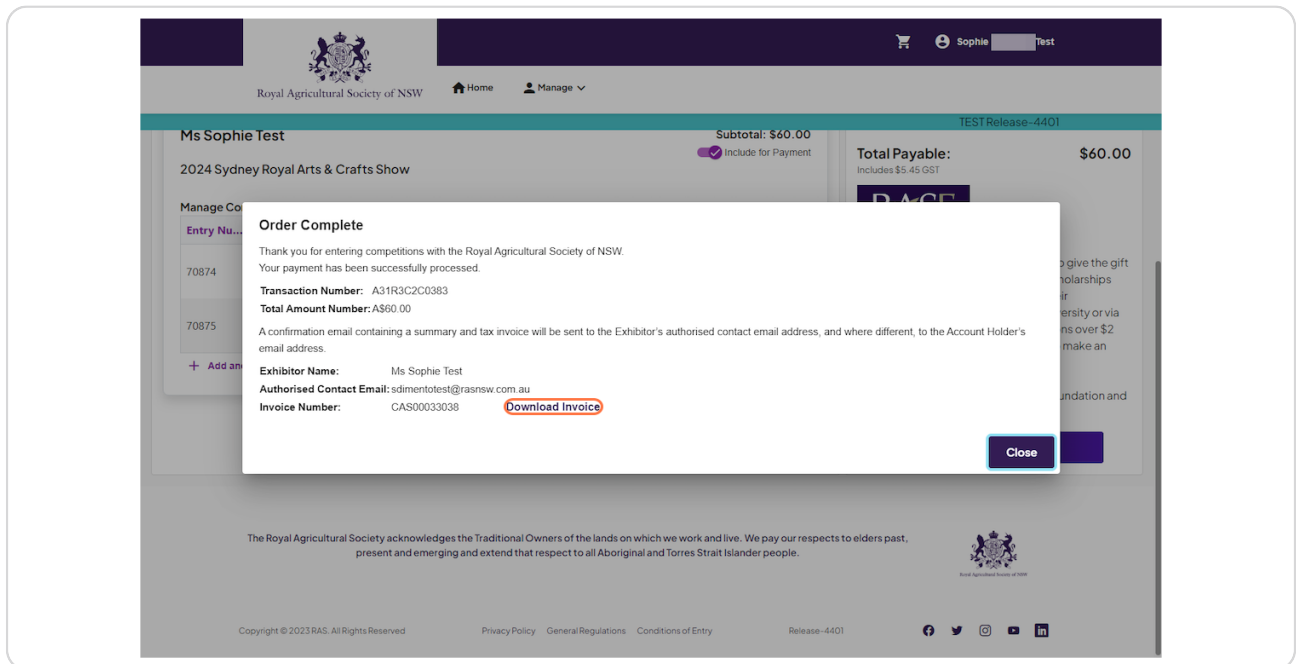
Sophie Test

Royal Agricultural Society of NSW

Home

Manage

TEST Release-4401

Ms Sophie Test

Subtotal: $60.00

Include for Payment

2024 Sydney Royal Arts & Crafts Show

Manage Co

Entry Nu...

70874

70875

+ Add an

Total Payable: $60.00

Includes $5.45 GST

o give the gift

holarships

ir

ersity or via

ns over $2

make an

undation and

Order Complete

Thank you for entering competitions with the Royal Agricultural Society of NSW.
Your payment has been successfully processed.

Transaction Number: A31R3C2C0383

Total Amount Number: A$60.00

A confirmation email containing a summary and tax invoice will be sent to the Exhibitor's authorised contact email address, and where different, to the Account Holder's email address.

Exhibitor Name: Ms Sophie Test

Authorised Contact Email: sdimentotest@rasnsw.com.au

Invoice Number: CAS00033038 Download Invoice

Close

The Royal Agricultural Society acknowledges the Traditional Owners of the lands on which we work and live. We pay our respects to elders past, present and emerging and extend that respect to all Aboriginal and Torres Strait Islander people.

Royal Agricultural Society of NSW

Copyright © 2023 RAS. All Rights Reserved

Privacy Policy

General Regulations

Conditions of Entry

Release-4401